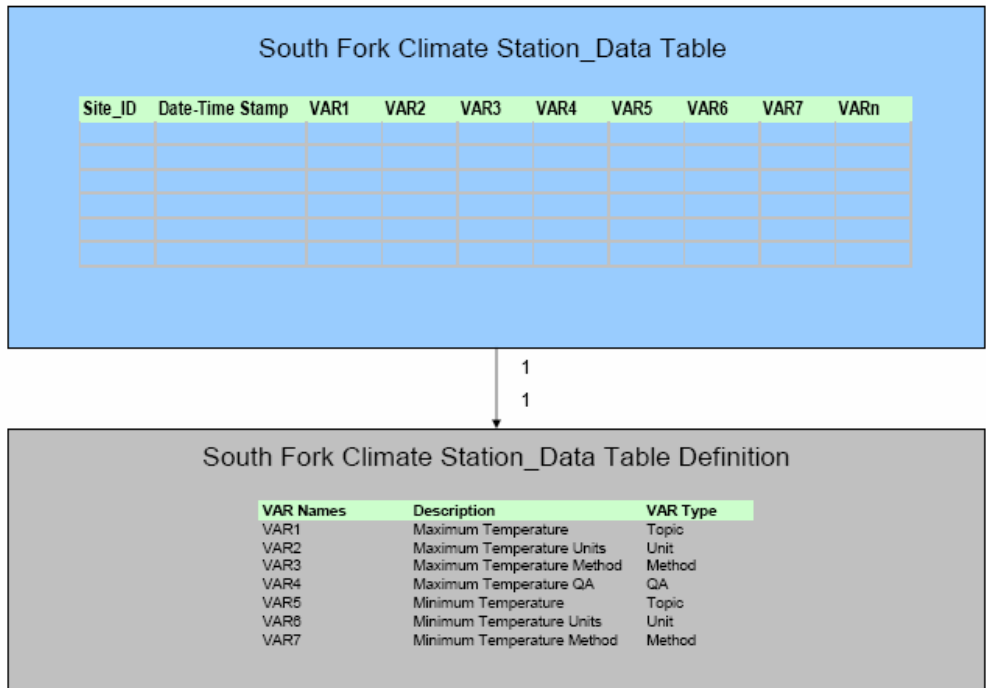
South Fork Climate Station_Data Table

| Site_ID | Date-Time Stamp | VAR1 | VAR2 | VAR3 | VAR4 | VAR5 | VAR6 | VAR7 | VARn |
|---|---|---|---|---|---|---|---|---|---|
| | | | | | | | | | |
| | | | | | | | | | |
| | | | | | | | | | |
| | | | | | | | | | |
| | | | | | | | | | |
| | | | | | | | | | |

1

1

South Fork Climate Station_Data Table Definition

| VAR Names | Description | VAR Type |
|---|---|---|
| VAR1 | Maximum Temperature | Topic |
| VAR2 | Maximum Temperature Units | Unit |
| VAR3 | Maximum Temperature Method | Method |
| VAR4 | Maximum Temperature QA | QA |
| VAR5 | Minimum Temperature | Topic |
| VAR6 | Minimum Temperature Units | Unit |
| VAR7 | Minimum Temperature Method | Method |